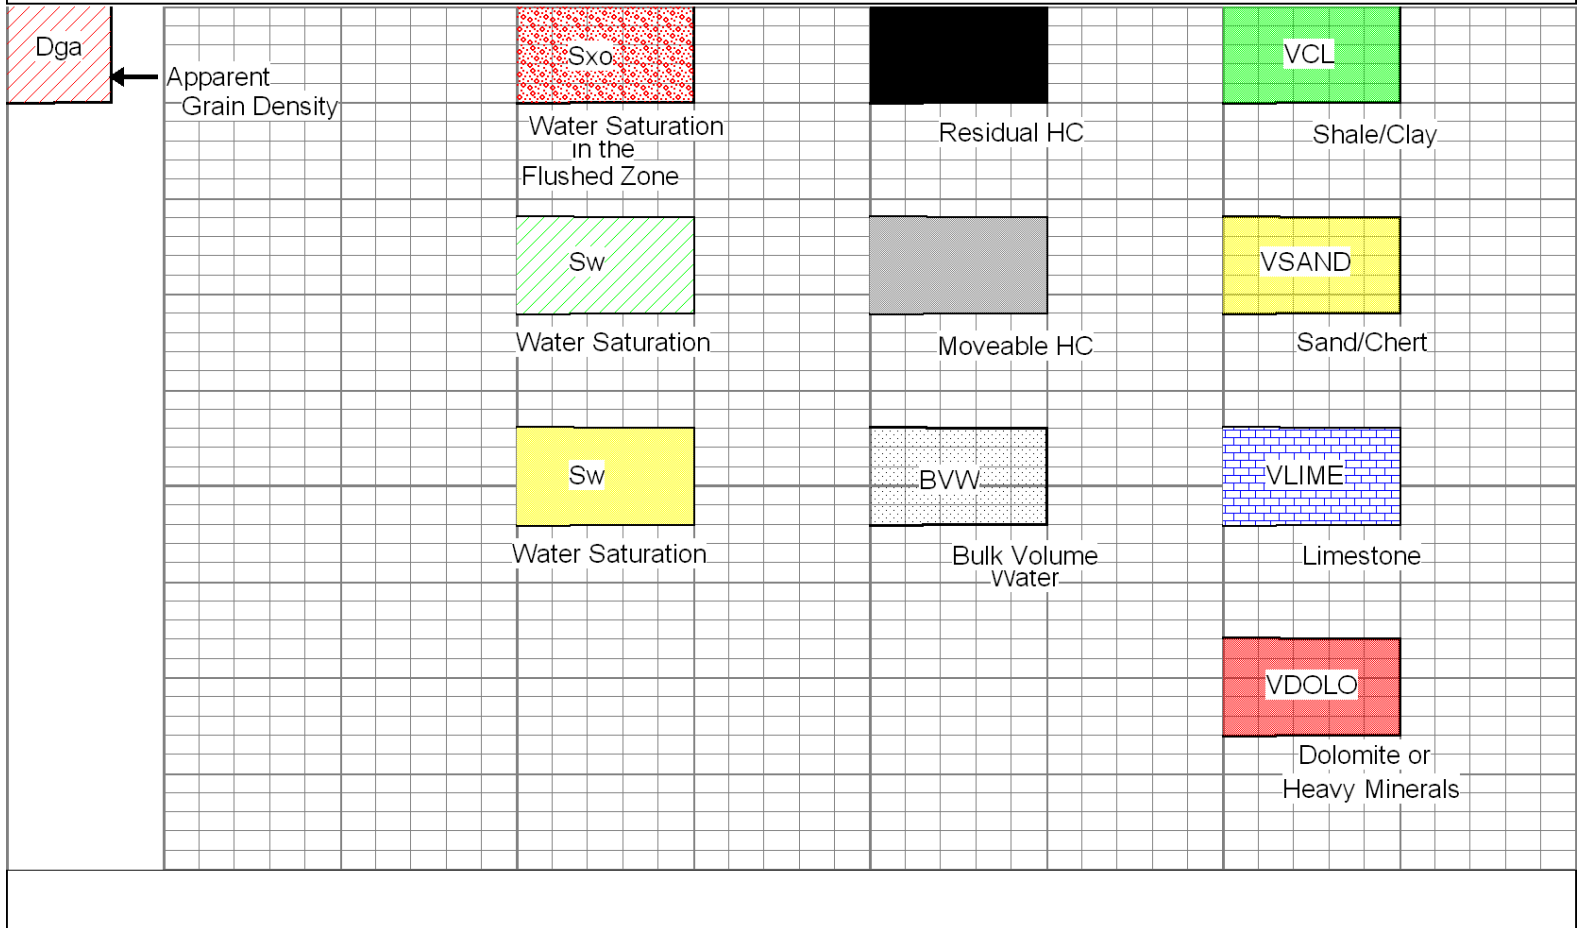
Dga

Apparent Grain Density

Sxo

Water Saturation in the Flushed Zone

Residual HC

VCL

Shale/Clay

Sw

Water Saturation

Moveable HC

VSAND

Sand/Chert

Sw

Water Saturation

BVW

Bulk Volume Water

VLIME

Limestone

VDOLO

Dolomite or Heavy Minerals